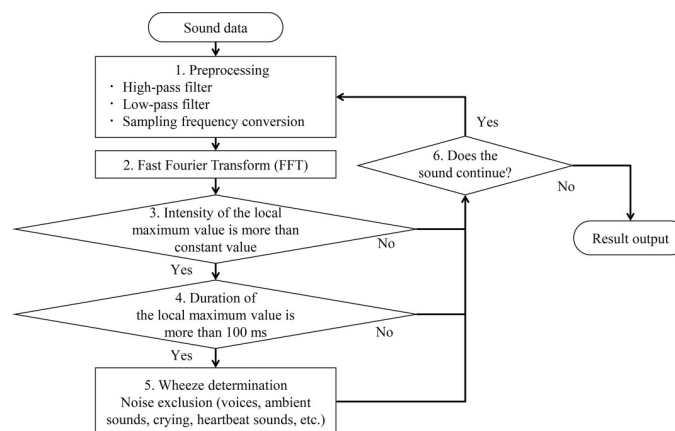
Sound data

1. Preprocessing
・ High-pass filter
・ Low-pass filter
・ Sampling frequency conversion

2. Fast Fourier Transform (FFT)

3. Intensity of the local maximum value is more than constant value

No

Yes

4. Duration of the local maximum value is more than 100 ms

No

Yes

5. Wheeze determination
Noise exclusion (voices, ambient sounds, crying, heartbeat sounds, etc.)

Yes

6. Does the sound continue?

No

Result output